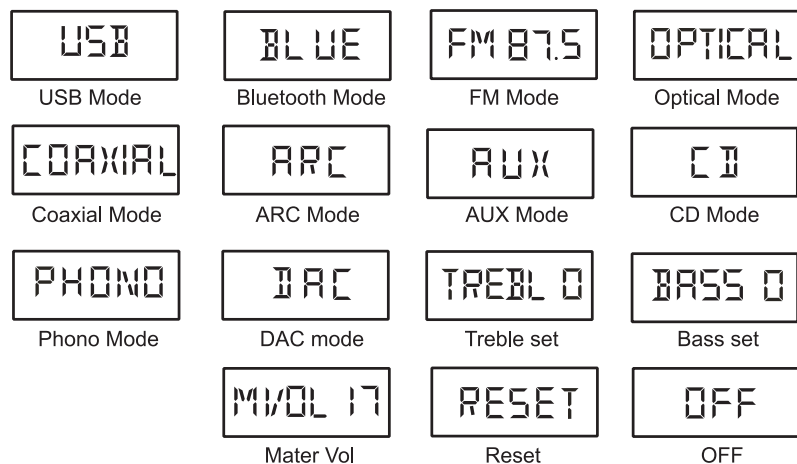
USB
USB Mode

BLUE
Bluetooth Mode

FM 87.5
FM Mode

OPTICAL
Optical Mode

COAXIAL
Coaxial Mode

ARC
ARC Mode

AUX
AUX Mode

CD
CD Mode

PHONO
Phono Mode

DAC
DAC mode

TREBL 0
Treble set

BASS 0
Bass set

MVOL 17
Mater Vol

RESET
Reset

OFF
OFF